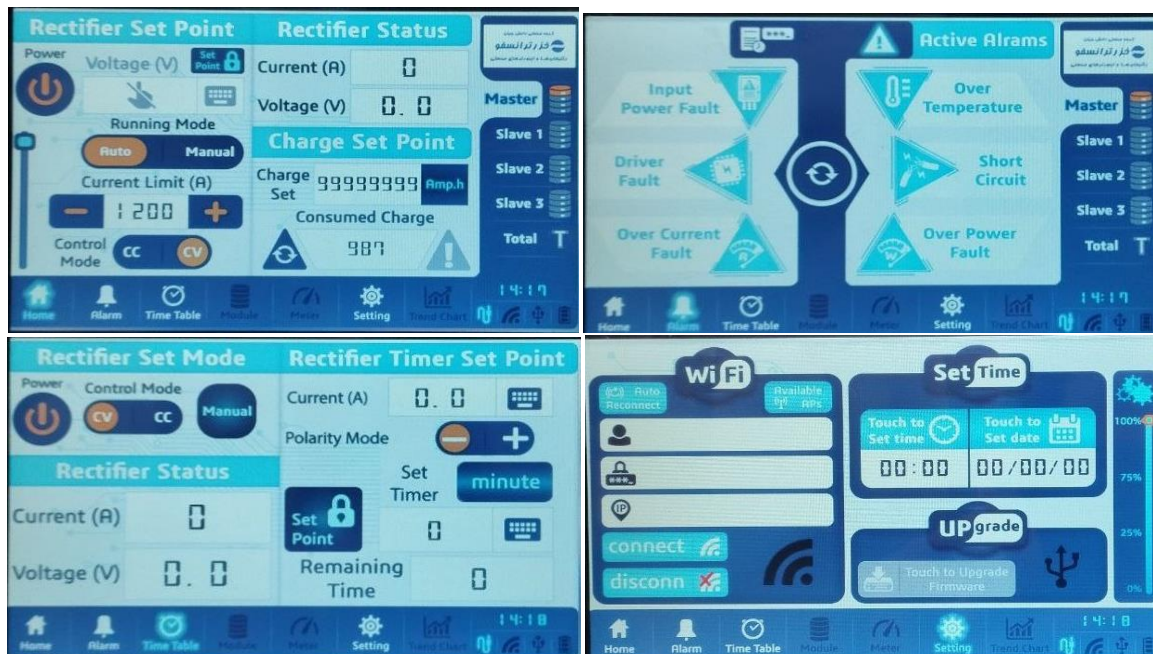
Rectifier Set Point
Power
Voltage (V)
Set Point
Running Mode
Auto
Manual
Current Limit (A)
1200
Control Mode
CC
CV

Rectifier Status
Current (A) 0
Voltage (V) 0.0

Charge Set Point
Charge Set 99999999 Amp.h
Consumed Charge
987

خزر ترانسفو
Master
Slave 1
Slave 2
Slave 3
Total T

Home Alarm Time Table Module Meter Setting Trend Chart
14:17

Active Alrams
Input Power Fault
Over Temperature
Driver Fault
Short Circuit
Over Current Fault
Over Power Fault

خزر ترانسفو
Master
Slave 1
Slave 2
Slave 3
Total T

Home Alarm Time Table Module Meter Setting Trend Chart
14:17

Rectifier Set Mode
Power
Control Mode
CV
CC
Manual

Rectifier Status
Current (A) 0
Voltage (V) 0.0

Rectifier Timer Set Point
Current (A) 0.0
Polarity Mode
Set Timer
minute
Set Point
0
Remaining Time
0

Home Alarm Time Table Module Meter Setting Trend Chart
14:18

WiFi
Auto Reconnect
Available APs
connect
disconn

Set Time
Touch to Set time
Touch to Set date
00:00
00/00/00

UPgrade
Touch to Upgrade Firmware

100%
75%
25%
0%

Home Alarm Time Table Module Meter Setting Trend Chart
14:18